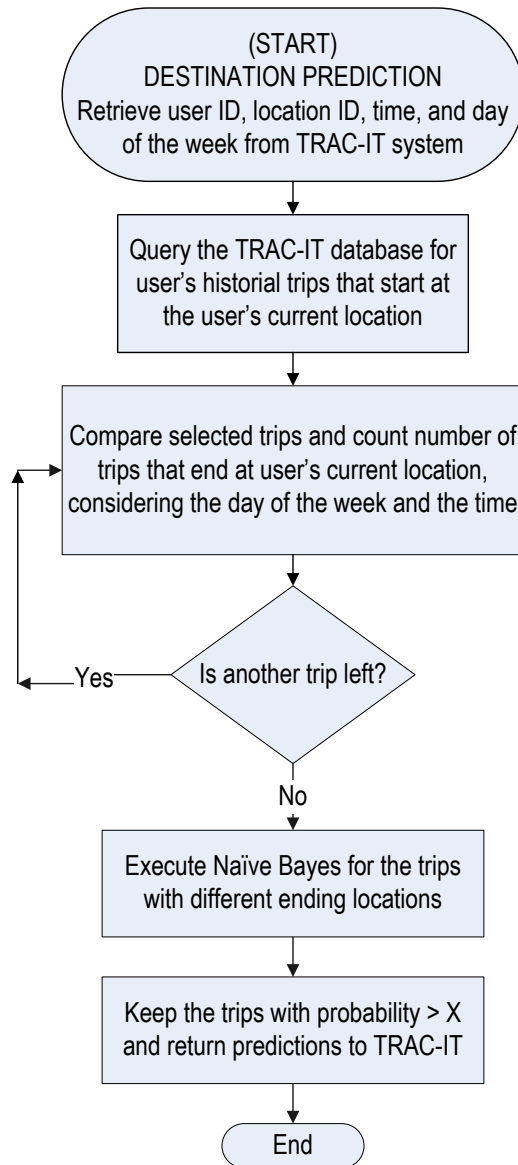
(START)
DESTINATION PREDICTION
Retrieve user ID, location ID, time, and day of the week from TRAC-IT system

Query the TRAC-IT database for user's historial trips that start at the user's current location

Compare selected trips and count number of trips that end at user's current location, considering the day of the week and the time

Is another trip left?

Yes

No

Execute Naïve Bayes for the trips with different ending locations

Keep the trips with probability > X and return predictions to TRAC-IT

End